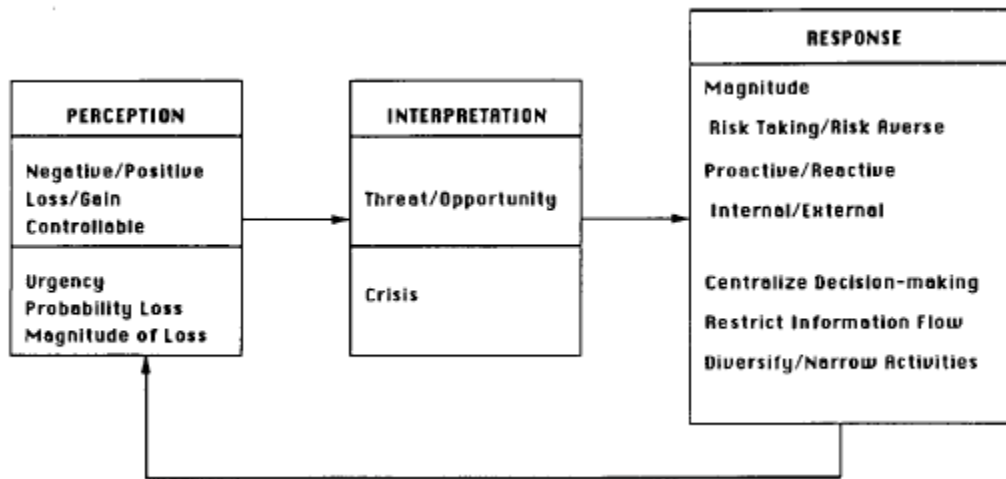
PERCEPTION

Negative/Positive
Loss/Gain
Controllable

Urgency
Probability Loss
Magnitude of Loss

INTERPRETATION

Threat/Opportunity

Crisis

RESPONSE

Magnitude
Risk Taking/Risk Averse
Proactive/Reactive
Internal/External

Centralize Decision-making
Restrict Information Flow
Diversify/Narrow Activities